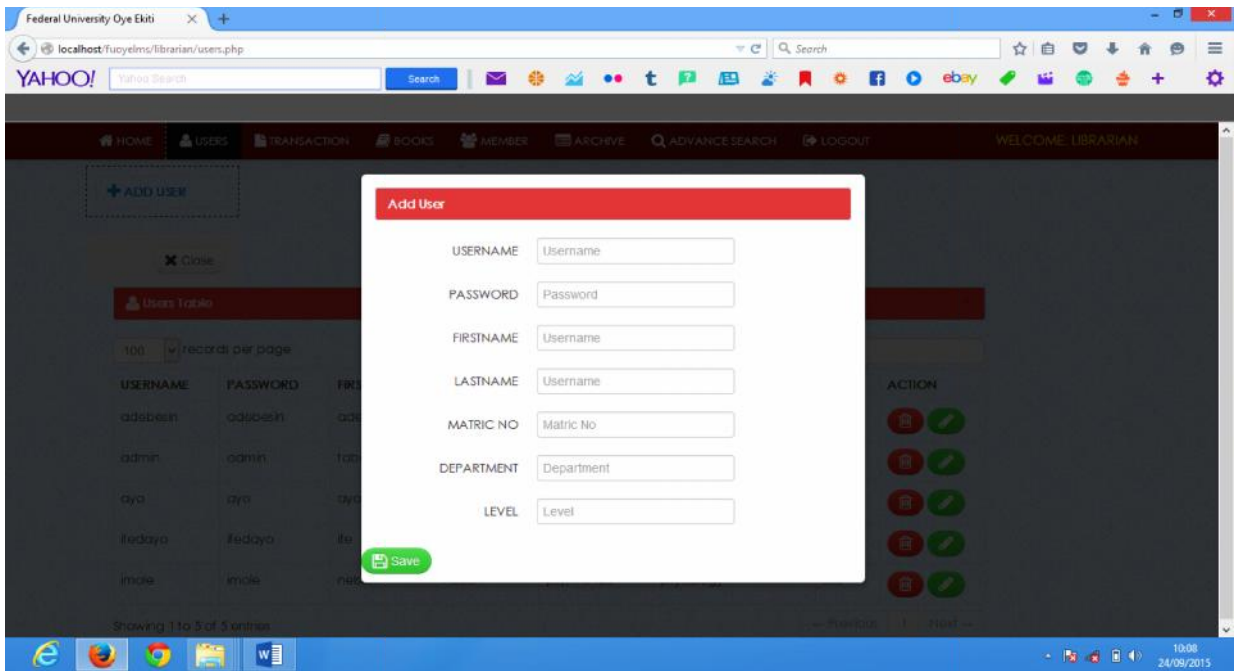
Federal University Oye Ekiti

localhost/fuoyelms/librarian/users.php

Search

YAHOO! Yahoo Search Search

HOME USERS TRANSACTION BOOKS MEMBER ARCHIVE ADVANCE SEARCH LOGOUT WELCOME: LIBRARIAN

ADD USER

Close

Users Table

100 records per page

| USERNAME | PASSWORD | FIRS | ACTION |
|---|---|---|---|
| adebesin | adebesin | ade | |
| admin | admin | fab | |
| ayo | ayo | ayo | |
| iledayo | iledayo | ile | |
| imole | imole | ne | |

Showing 1 to 5 of 5 entries

Previous 1 Next

Add User

USERNAME Username

PASSWORD Password

FIRSTNAME Username

LASTNAME Username

MATRIC NO Matric No

DEPARTMENT Department

LEVEL Level

Save

10:08
24/09/2015